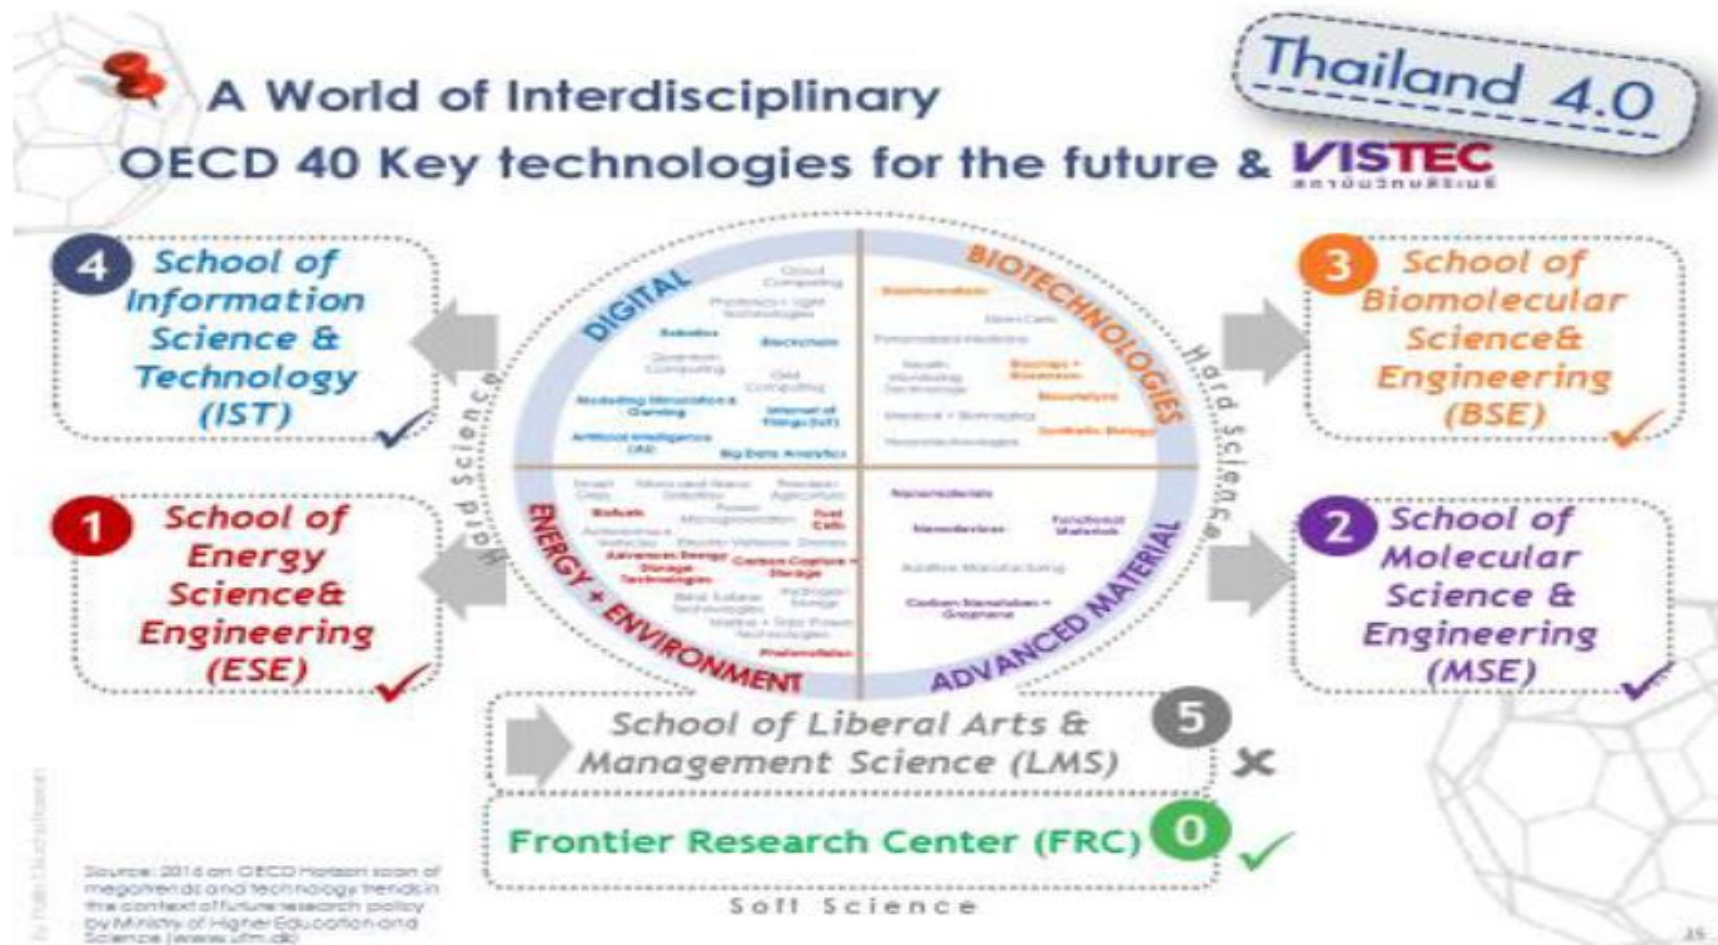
A World of Interdisciplinary

OECD 40 Key technologies for the future & VISTEC

Thailand 4.0

4 School of Information Science & Technology (IST)

3 School of Biomolecular Science& Engineering (BSE)

1 School of Energy Science& Engineering (ESE)

2 School of Molecular Science & Engineering (MSE)

DIGITAL

BIOTECHNOLOGIES

ENERGY + ENVIRONMENT

ADVANCED MATERIAL

Hard Science

Hard Science

Cloud Computing

Blockchain

Quantum Computing

Grid Computing

Internet of Things (IoT)

Artificial Intelligence (AI)

Big Data Analytics

Stem Cells

Personalised Medicine

Bioenergy

Synthetic Biology

Biofuels

Fuel Cells

Carbon Capture + Storage

Nanomaterials

Nanodevices

Functional Materials

Additive Manufacturing

Carbon Nanotubes + Graphene

School of Liberal Arts & Management Science (LMS) 5

Frontier Research Center (FRC) 0

Soft Science

Source: 2016 an OECD Horizon scan of megatrends and technology trends in the context of future research policy by Ministry of Higher Education and Science (www.ufm.dk)